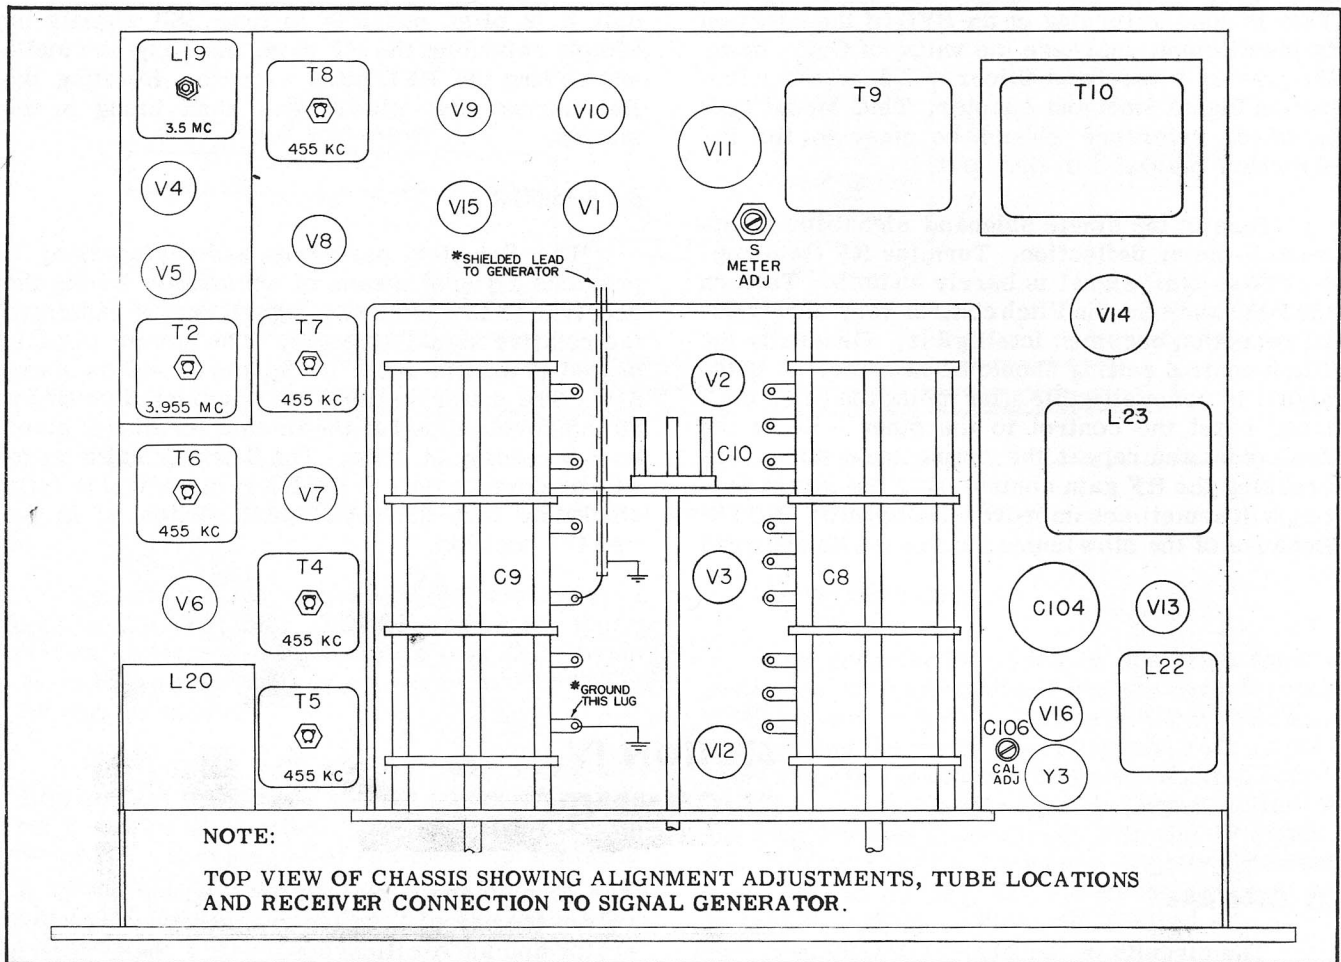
L19
3.5 MC
T8
455 KC
V9
V10
T9
T10
V11
V4
V15
V1
V8
S METER ADJ
*SHIELDED LEAD TO GENERATOR
V5
V14
T2
3.955 MC
T7
455 KC
V2
C10
L23
T6
455 KC
V7
T4
455 KC
C9
V3
C8
C104
V13
V6
L20
*GROUND THIS LUG
L22
T5
455 KC
V16
C106
CAL ADJ
V12
Y3
NOTE:

TOP VIEW OF CHASSIS SHOWING ALIGNMENT ADJUSTMENTS, TUBE LOCATIONS AND RECEIVER CONNECTION TO SIGNAL GENERATOR.